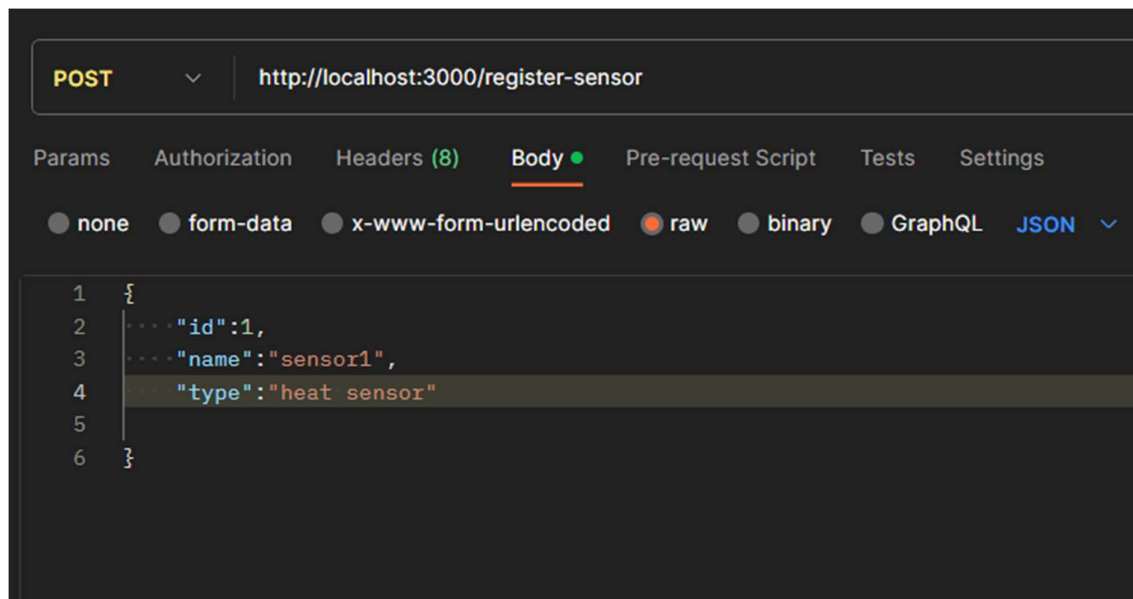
POST http://localhost:3000/register-sensor

Params Authorization Headers (8) Body Pre-request Script Tests Settings

none form-data x-www-form-urlencoded raw binary GraphQL JSON

1 {
2 "id":1,
3 "name":"sensor1",
4 "type":"heat sensor"
5
6 }